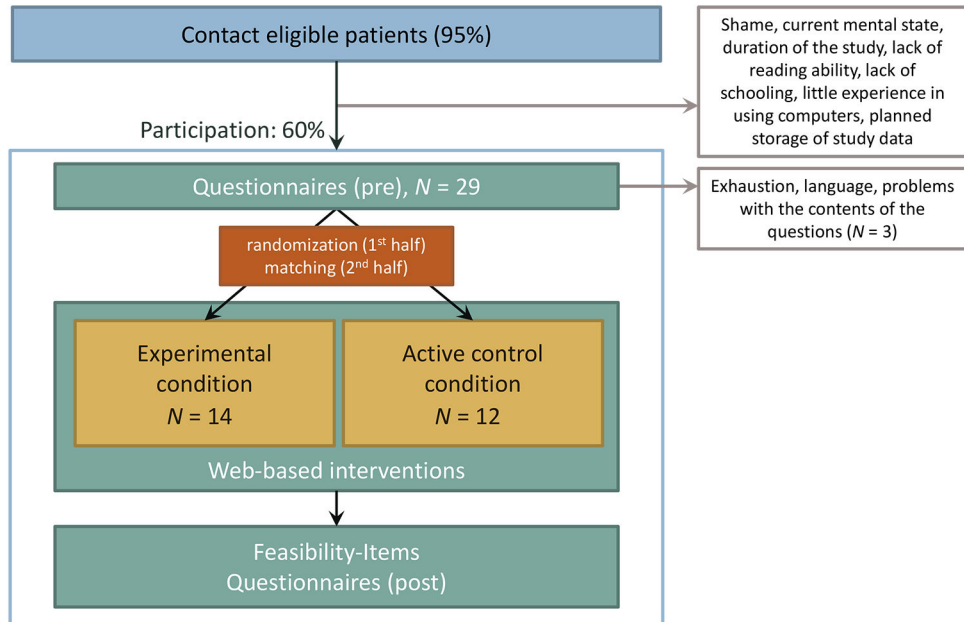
Contact eligible patients (95%)

Shame, current mental state, duration of the study, lack of reading ability, lack of schooling, little experience in using computers, planned storage of study data

Participation: 60%

Questionnaires (pre), $N$ = 29

Exhaustion, language, problems with the contents of the questions ($N$ = 3)

randomization (1$^{st}$ half)
matching (2$^{nd}$ half)

Experimental condition
$N$ = 14

Active control condition
$N$ = 12

Web-based interventions

Feasibility-Items
Questionnaires (post)